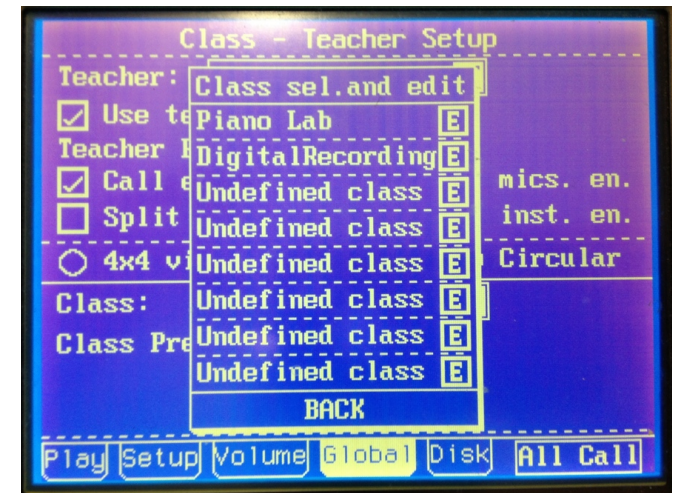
Class - Teacher Setup

Teacher:
Use te
Teacher
Call
Split
mics. en.
inst. en.
4x4 vi
Circular
Class:
Class Pre

Class sel.and edit
Piano Lab E
DigitalRecording E
Undefined class E
Undefined class E
Undefined class E
Undefined class E
Undefined class E
Undefined class E
BACK

Play Setup Volume Global Disk All Call